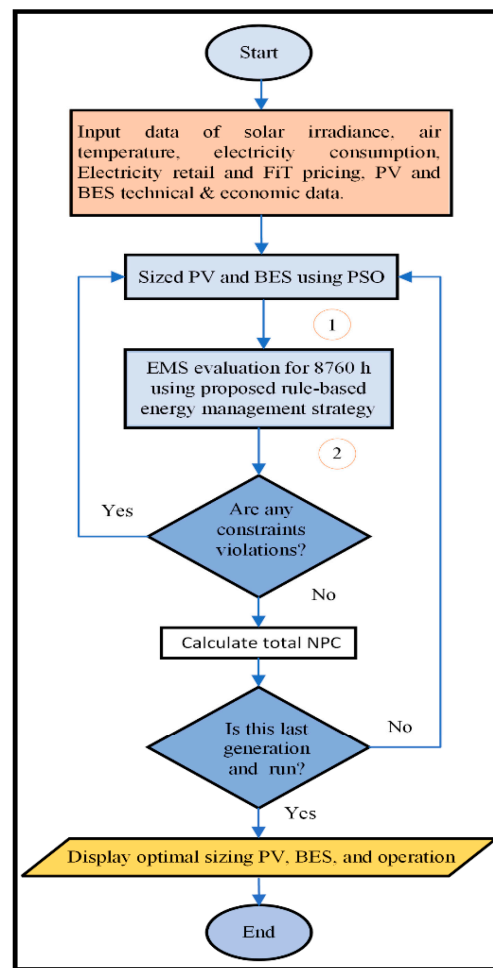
Start

Input data of solar irradiance, air temperature, electricity consumption, Electricity retail and FiT pricing, PV and BES technical & economic data.

Sized PV and BES using PSO

1

EMS evaluation for 8760 h using proposed rule-based energy management strategy

2

Yes

Are any constraints violations?

No

Calculate total NPC

Is this last generation and run?

No

Yes

Display optimal sizing PV, BES, and operation

End